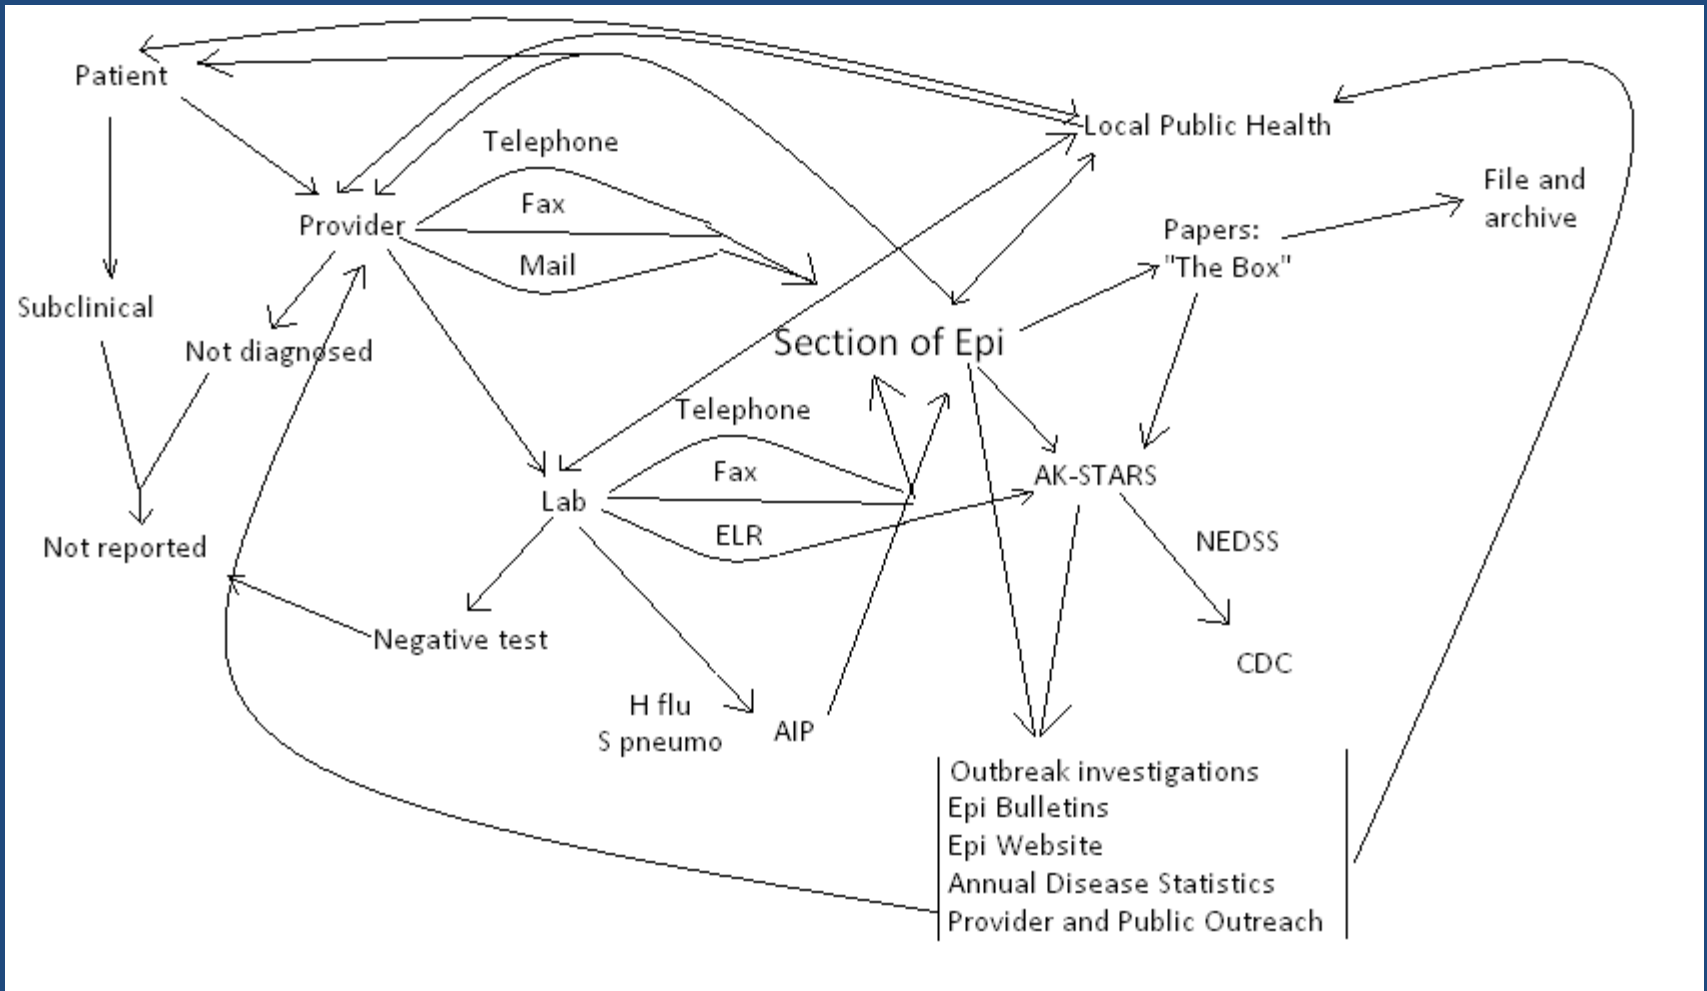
Patient

Local Public Health

Telephone

Provider

Fax

Mail

File and archive

Papers: "The Box"

Subclinical

Not diagnosed

Section of Epi

Telephone

Fax

AK-STARS

Lab

ELR

NEDSS

Not reported

Negative test

CDC

H flu
S pneumo

AIP

Outbreak investigations
Epi Bulletins
Epi Website
Annual Disease Statistics
Provider and Public Outreach